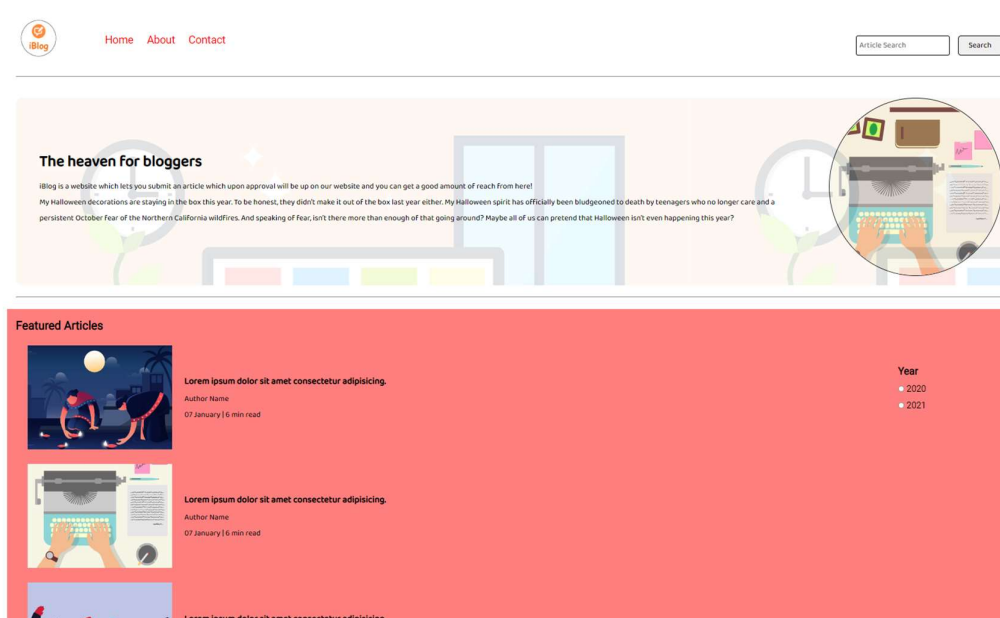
iBlog

Home About Contact

Article Search

Search

The heaven for bloggers

iBlog is a website which lets you submit an article which upon approval will be up on our website and you can get a good amount of reach from here!
My Halloween decorations are staying in the box this year. To be honest, they didn't make it out of the box last year either. My Halloween spirit has officially been bludgeoned to death by teenagers who no longer care and a persistent October Fear of the Northern California wildfires. And speaking of Fear, isn't there more than enough of that going around? Maybe all of us can pretend that Halloween isn't even happening this year?

Featured Articles

Lorem ipsum dolor sit amet consectetur adipisicing.

Author Name

07 January | 6 min read

Year

2020

2021

Lorem ipsum dolor sit amet consectetur adipisicing.

Author Name

07 January | 6 min read

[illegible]